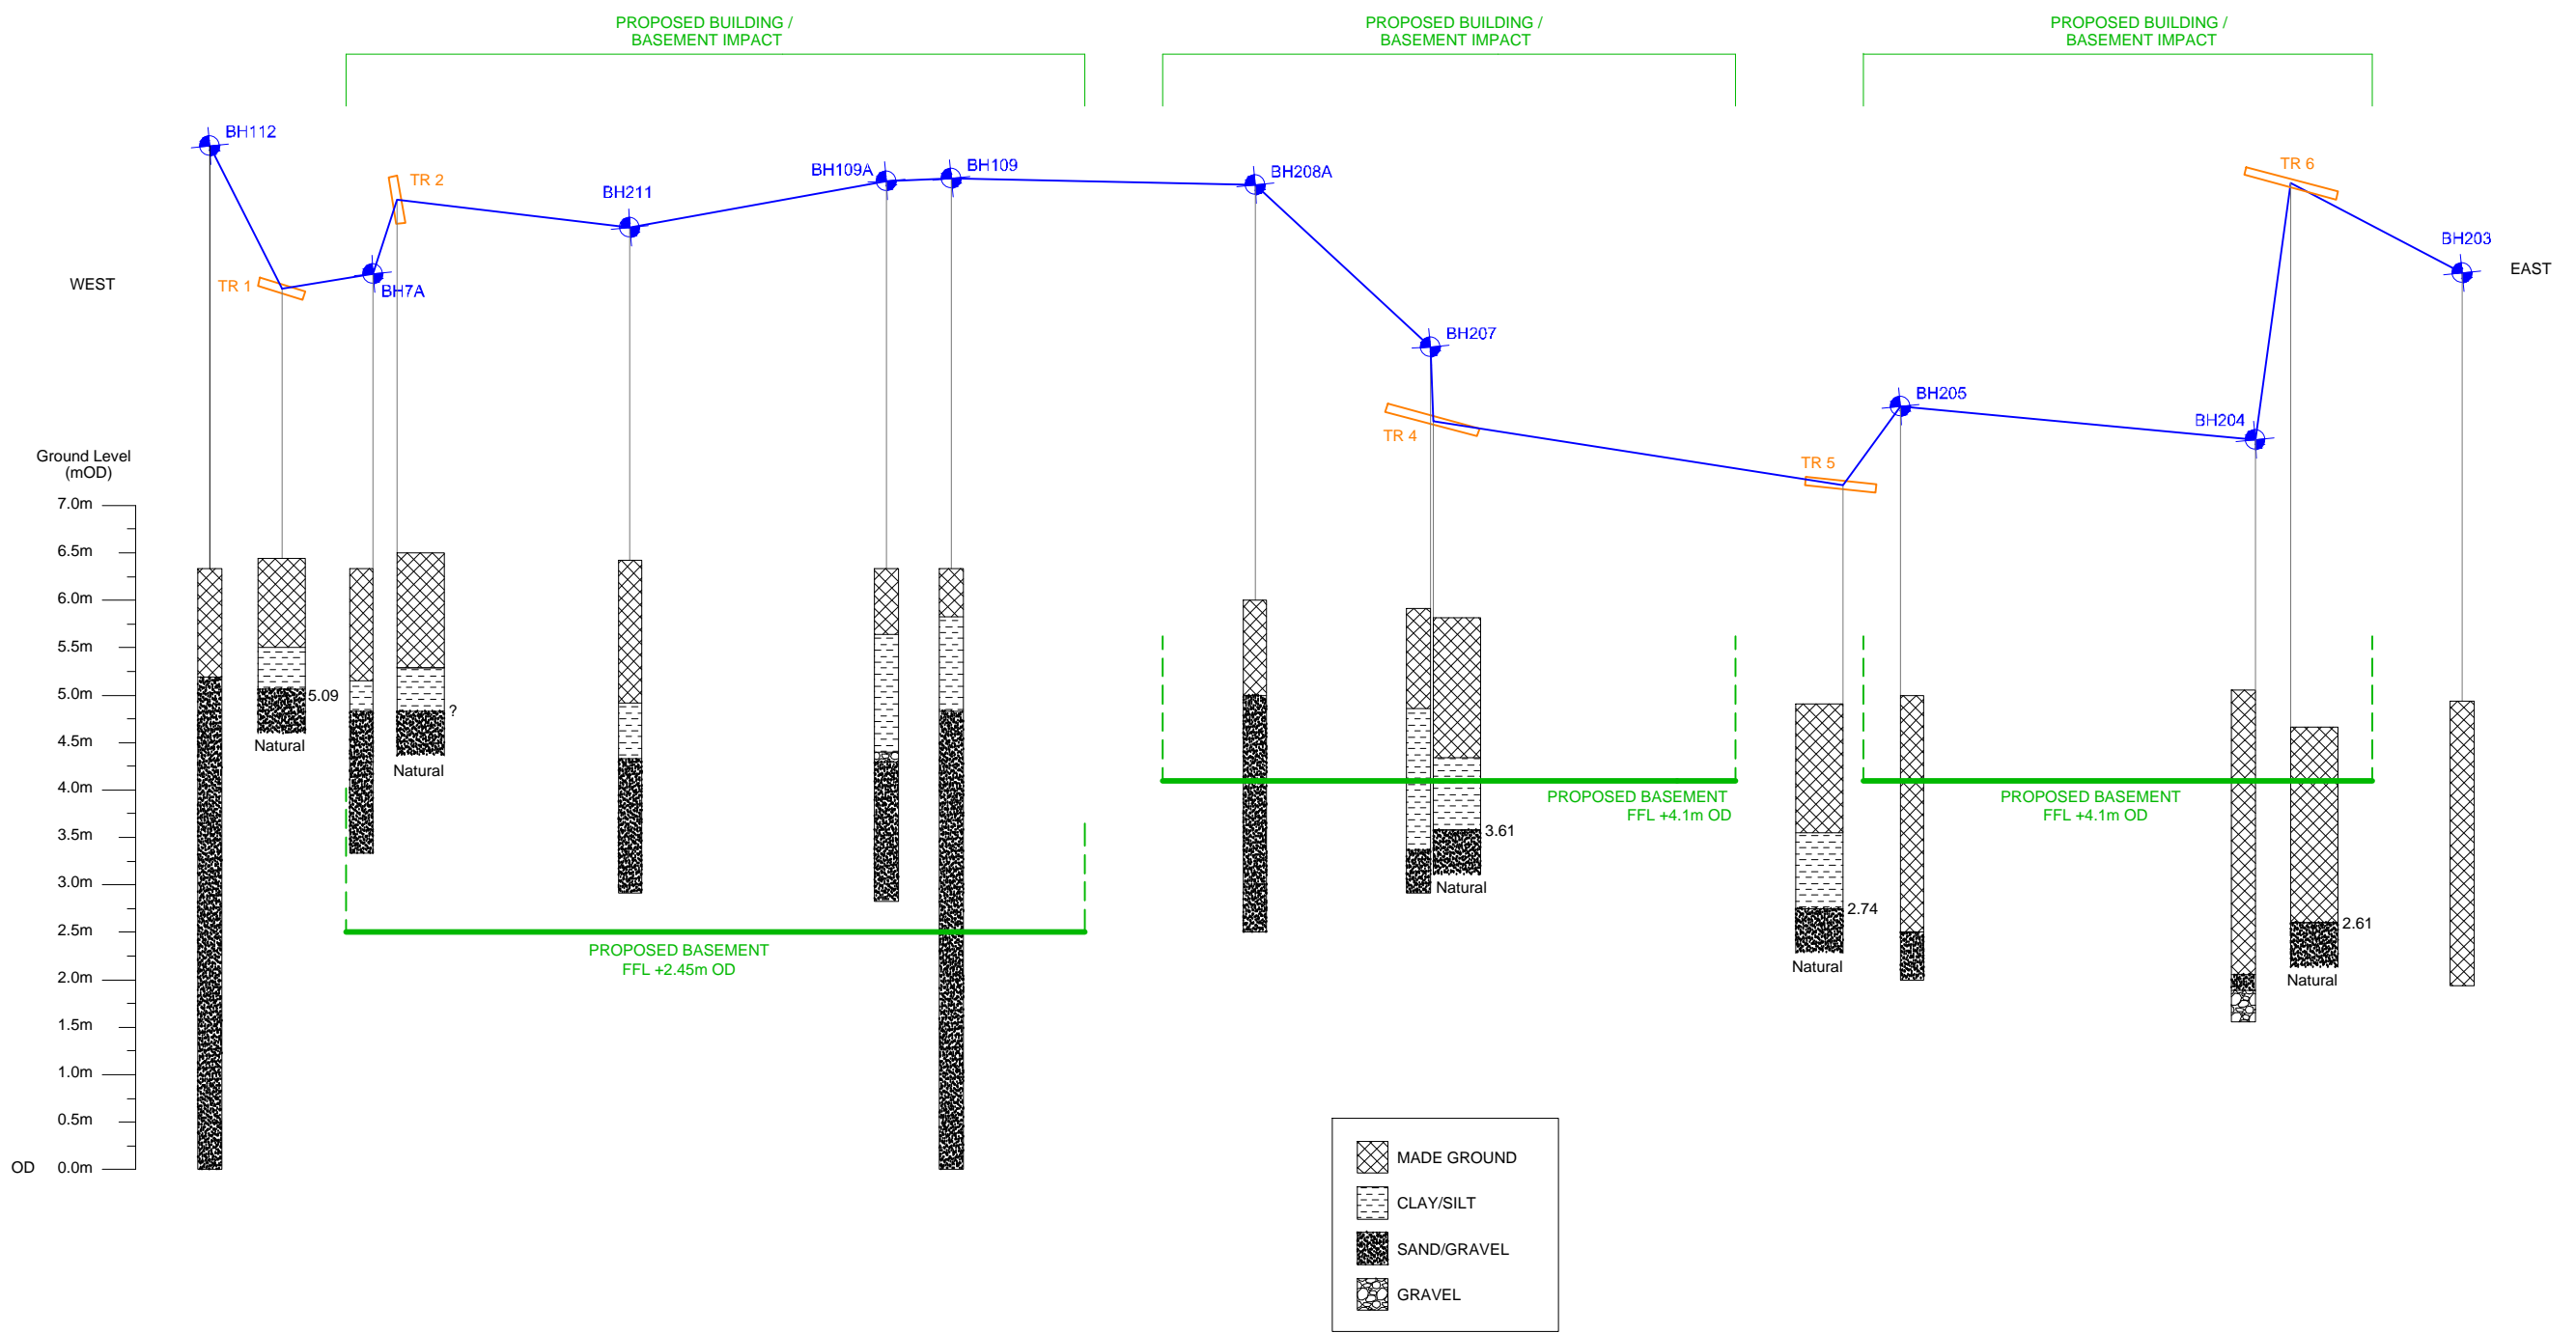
PROPOSED BUILDING / BASEMENT IMPACT

PROPOSED BUILDING / BASEMENT IMPACT

PROPOSED BUILDING / BASEMENT IMPACT

BH112

TR 2

BH211

BH109A

BH109

BH208A

TR 6

BH203

WEST

TR 1

BH7A

EAST

BH207

BH205

BH204

TR 4

TR 5

Ground Level (mOD)

7.0m
6.5m
6.0m
5.5m
5.0m
4.5m
4.0m
3.5m
3.0m
2.5m
2.0m
1.5m
1.0m
0.5m
OD 0.0m

5.09

Natural

?

Natural

3.61

Natural

PROPOSED BASEMENT FFL +4.1m OD

PROPOSED BASEMENT FFL +4.1m OD

2.74

Natural

2.61

Natural

PROPOSED BASEMENT FFL +2.45m OD

MADE GROUND
CLAY/SILT
SAND/GRAVEL
GRAVEL